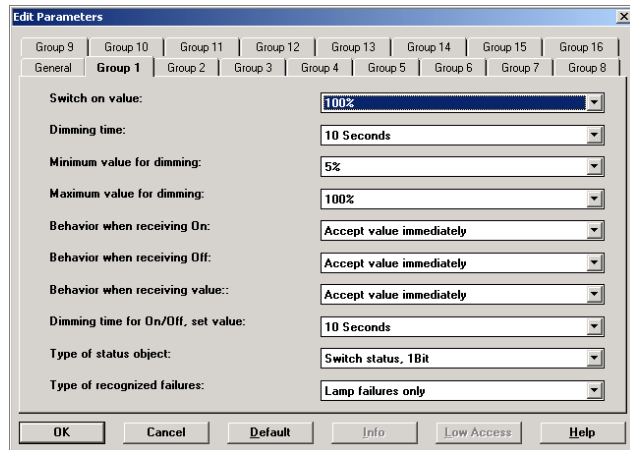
Edit Parameters

Group 9 | Group 10 | Group 11 | Group 12 | Group 13 | Group 14 | Group 15 | Group 16
General | Group 1 | Group 2 | Group 3 | Group 4 | Group 5 | Group 6 | Group 7 | Group 8

Switch on value: 100%

Dimming time: 10 Seconds

Minimum value for dimming: 5%

Maximum value for dimming: 100%

Behavior when receiving On: Accept value immediately

Behavior when receiving Off: Accept value immediately

Behavior when receiving value:: Accept value immediately

Dimming time for On/Off, set value: 10 Seconds

Type of status object: Switch status, 1Bit

Type of recognized failures: Lamp failures only

OK | Cancel | Default | Info | Low Access | Help